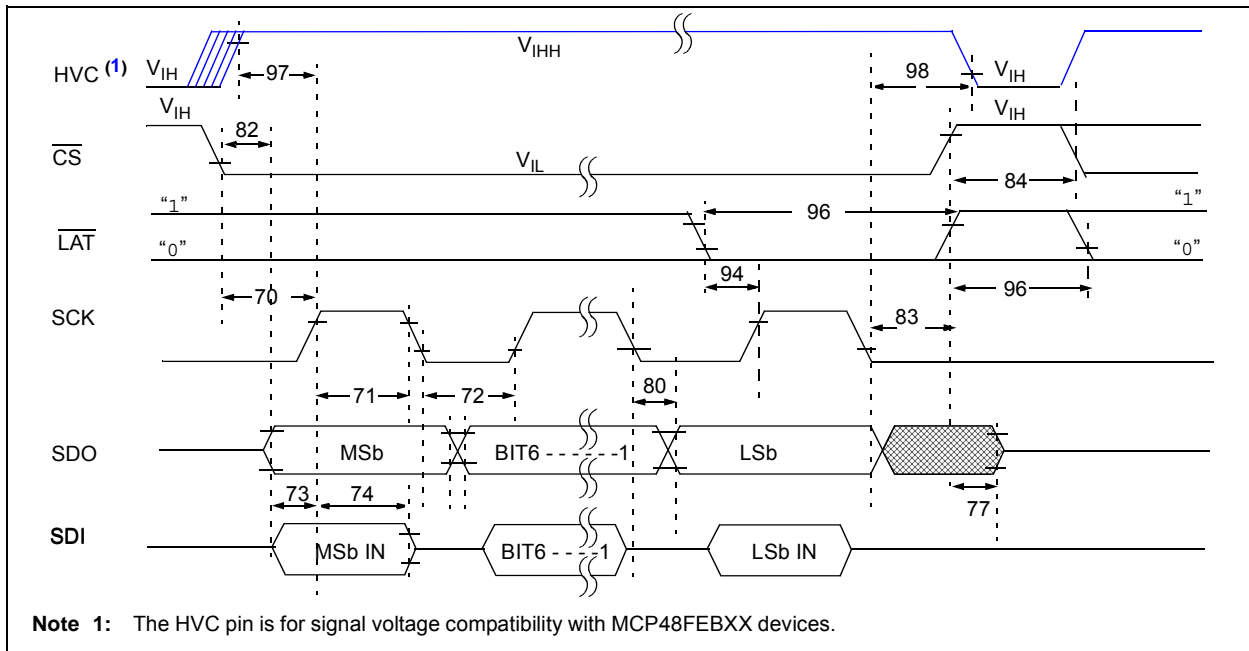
HVC $^{(1)}$ $V_{IH}$

$V_{IHH}$

97

98

$V_{IH}$

$V_{IH}$

82

$\overline{CS}$

$V_{IL}$

$V_{IH}$

84

"1"

96

"1"

$\overline{LAT}$

"0"

"0"

94

70

96

SCK

83

71

72

80

SDO

MSb

BIT6 - - - - - - -1

LSb

73

74

77

SDI

MSb IN

BIT6 - - - -1

LSb IN

**Note 1:** The HVC pin is for signal voltage compatibility with MCP48FEBXX devices.